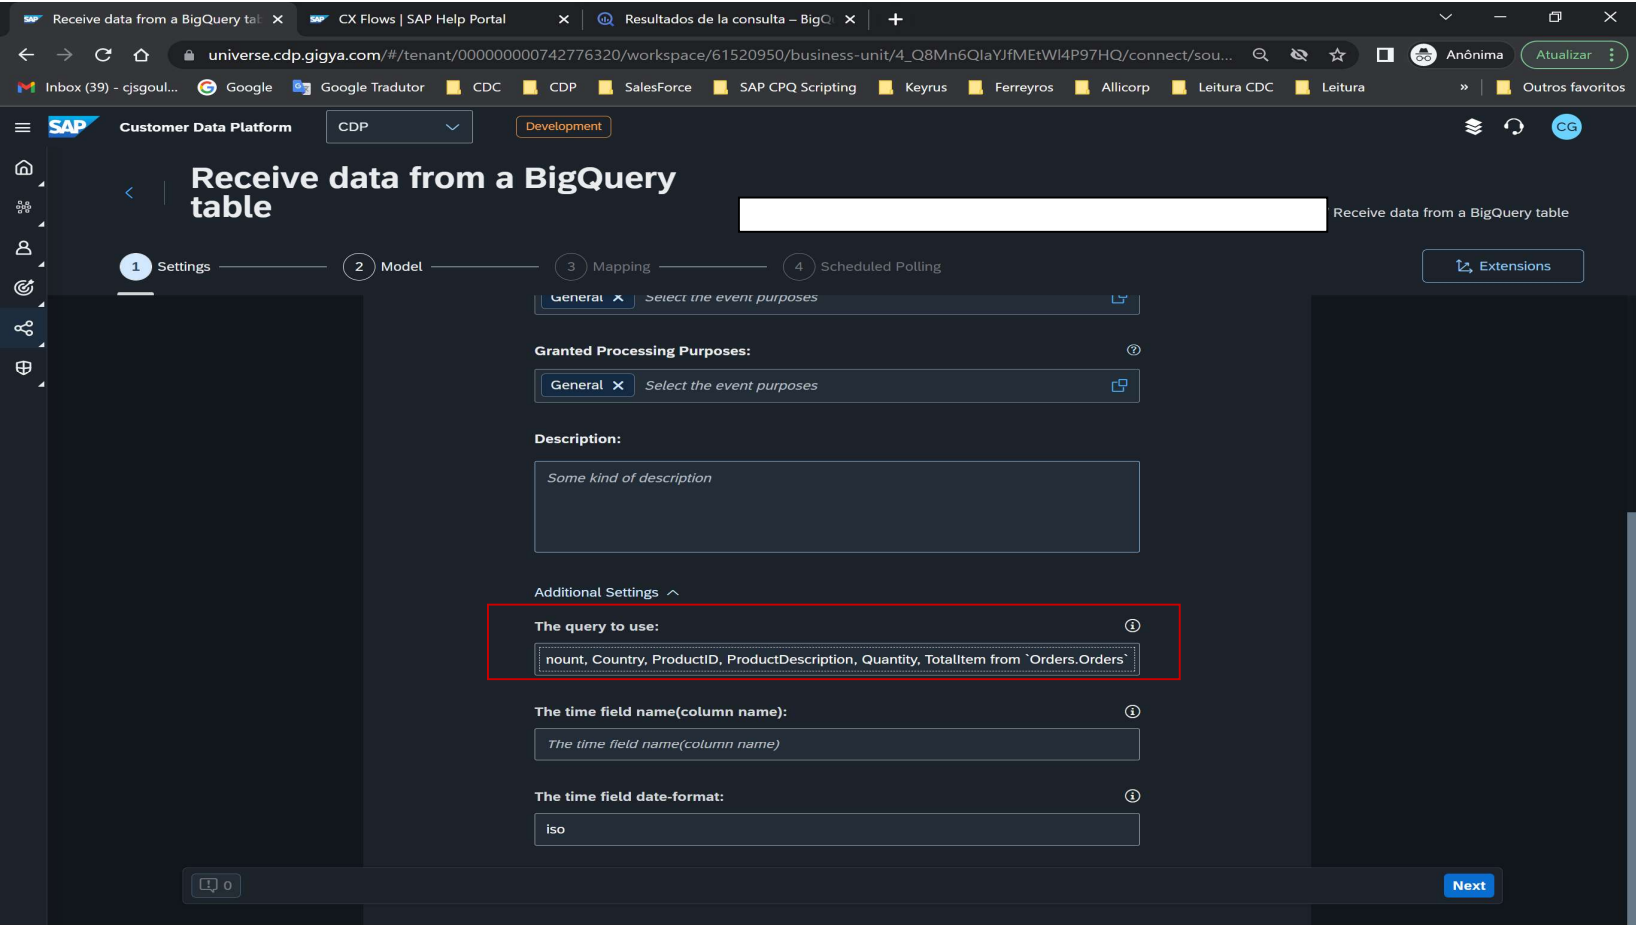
Receive data from a BigQuery tal ×
CX Flows | SAP Help Portal ×
Resultados de la consulta – BigQ ×
+

universe.cdp.gigya.com/#/tenant/000000000742776320/workspace/61520950/business-unit/4_Q8Mn6QlaYJfMEtWI4P97HQ/connect/sou...
Anônima
Atualizar

Inbox (39) - cjsgoul... Google Google Tradutor CDC CDP SalesForce SAP CPQ Scripting Keyrus Ferreyros Allicorp Leitura CDC Leitura » Outros favoritos

SAP Customer Data Platform CDP Development CG

Receive data from a BigQuery table

Receive data from a BigQuery table

1 Settings 2 Model 3 Mapping 4 Scheduled Polling Extensions

General × Select the event purposes

Granted Processing Purposes:

General × Select the event purposes

Description:

Some kind of description

Additional Settings

The query to use:

nount, Country, ProductID, ProductDescription, Quantity, TotalItem from `Orders.Orders`

The time field name(column name):

The time field name(column name)

The time field date-format:

iso

0

Next